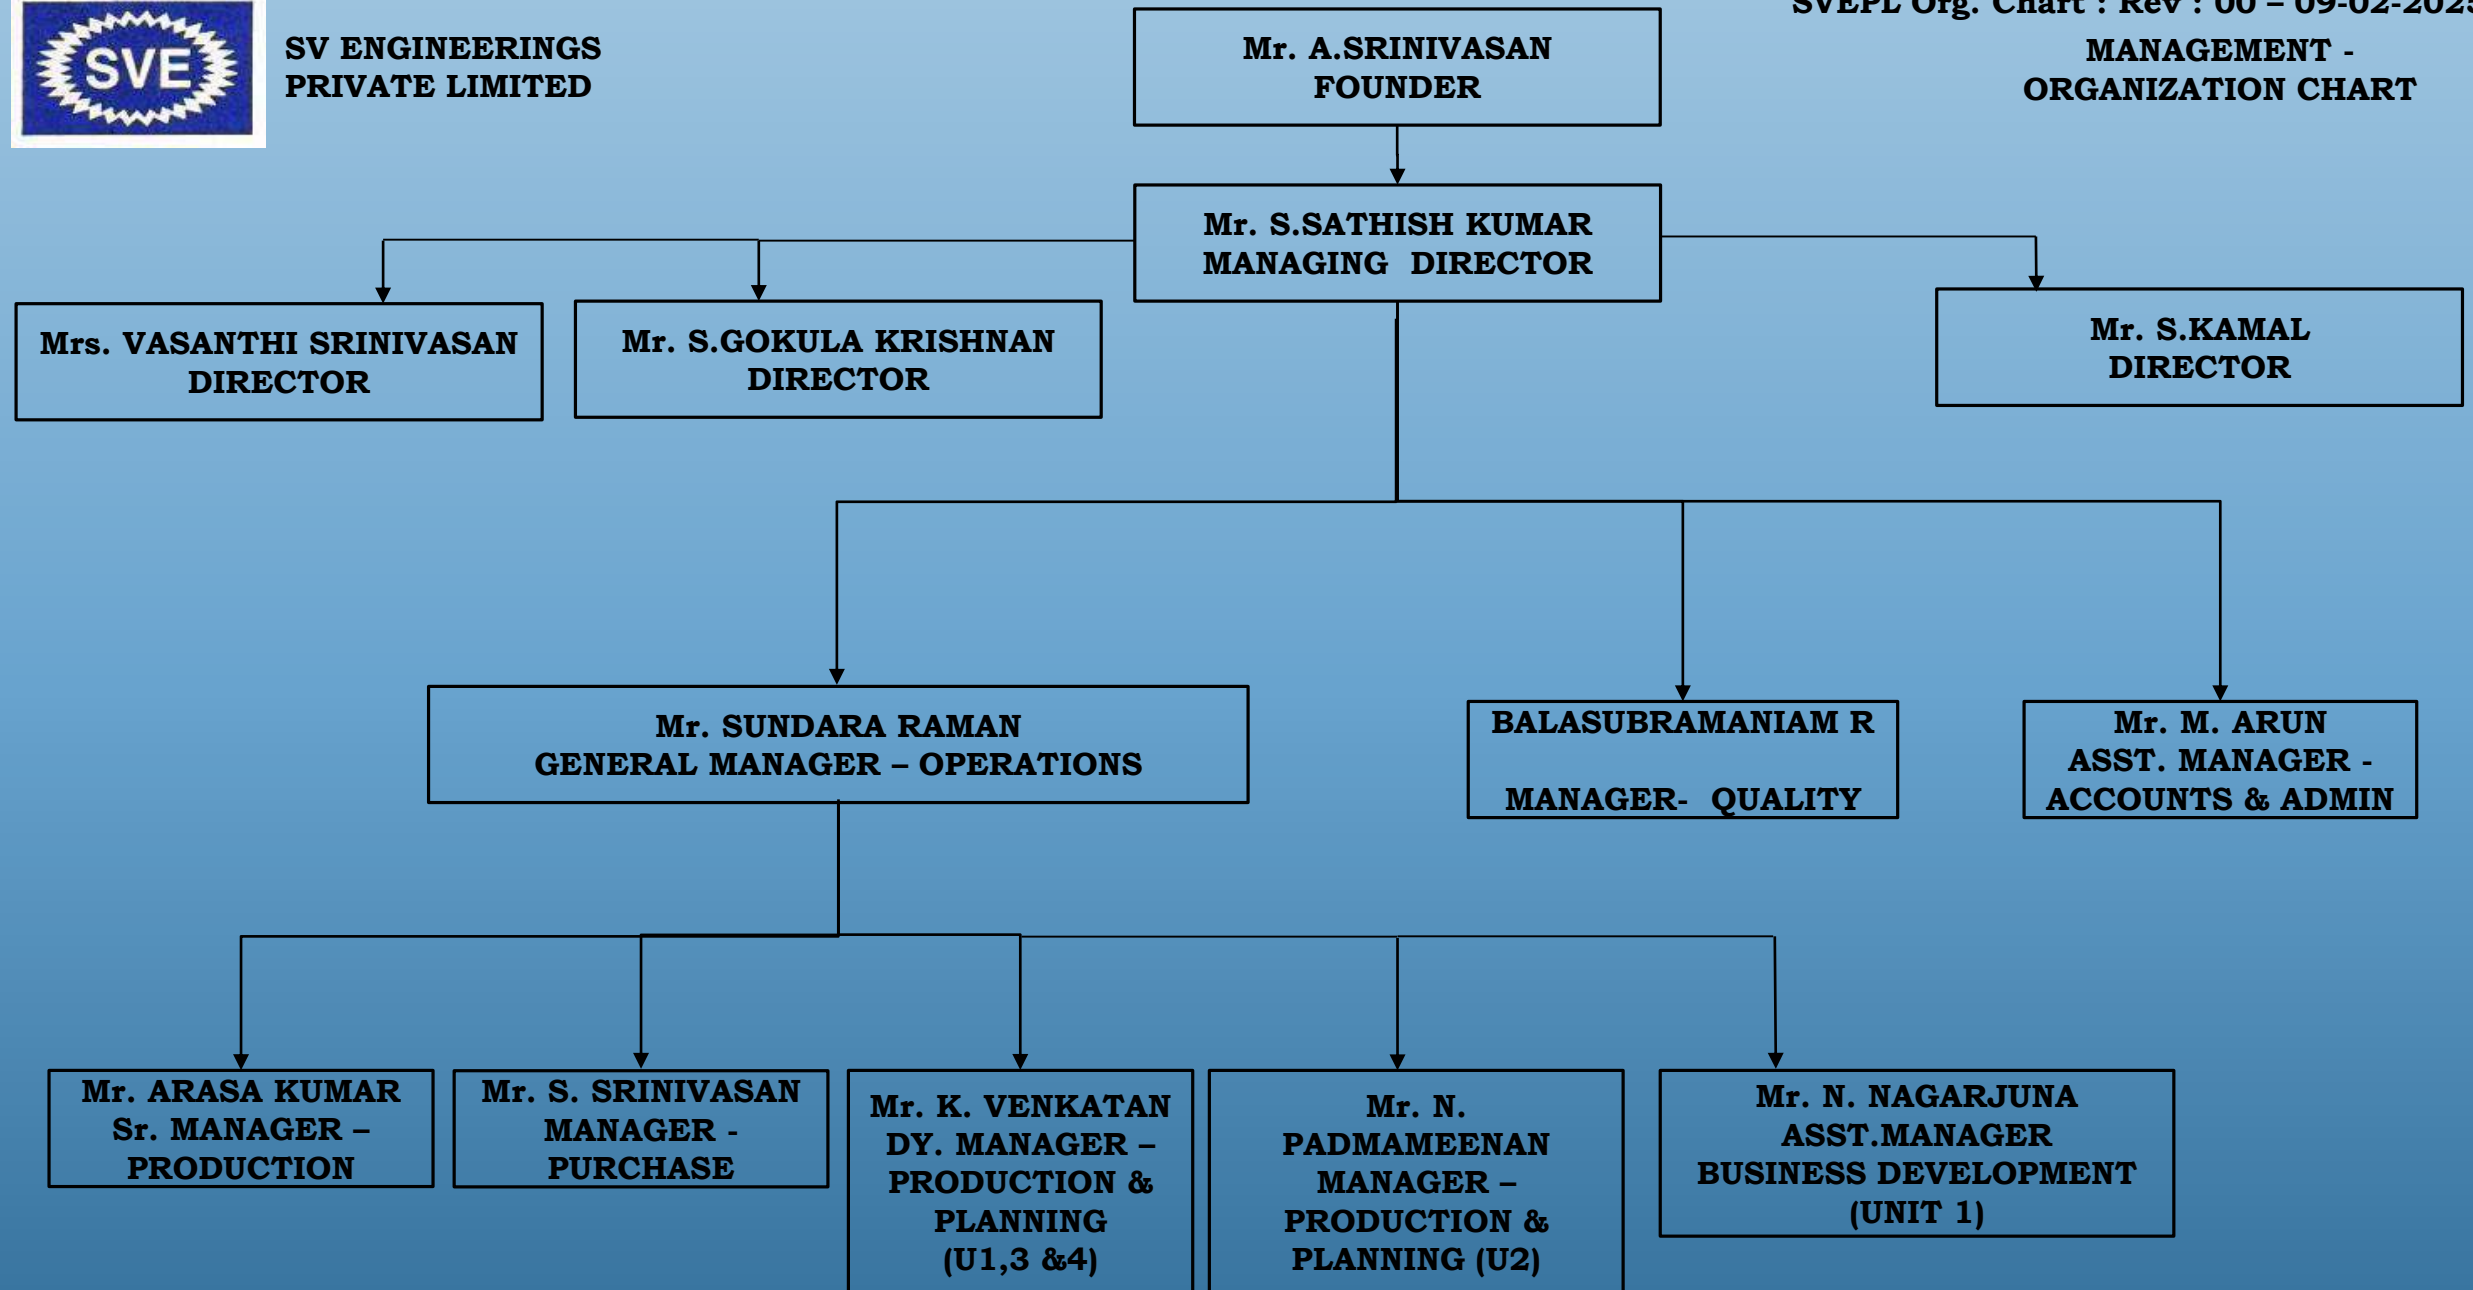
SVE

SV ENGINEERINGS PRIVATE LIMITED

SVEPL Org. Chart : Rev : 00 – 09-02-202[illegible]

MANAGEMENT - ORGANIZATION CHART

Mr. A.SRINIVASAN
FOUNDER

Mr. S.SATHISH KUMAR
MANAGING DIRECTOR

Mrs. VASANTHI SRINIVASAN
DIRECTOR

Mr. S.GOKULA KRISHNAN
DIRECTOR

Mr. S.KAMAL
DIRECTOR

Mr. SUNDARA RAMAN
GENERAL MANAGER – OPERATIONS

BALASUBRAMANIAM R
MANAGER- QUALITY

Mr. M. ARUN
ASST. MANAGER - ACCOUNTS & ADMIN

Mr. ARASA KUMAR
Sr. MANAGER – PRODUCTION

Mr. S. SRINIVASAN
MANAGER - PURCHASE

Mr. K. VENKATAN
DY. MANAGER – PRODUCTION & PLANNING
(U1,3 &4)

Mr. N. PADMAMEENAN
MANAGER – PRODUCTION & PLANNING (U2)

Mr. N. NAGARJUNA
ASST.MANAGER
BUSINESS DEVELOPMENT
(UNIT 1)